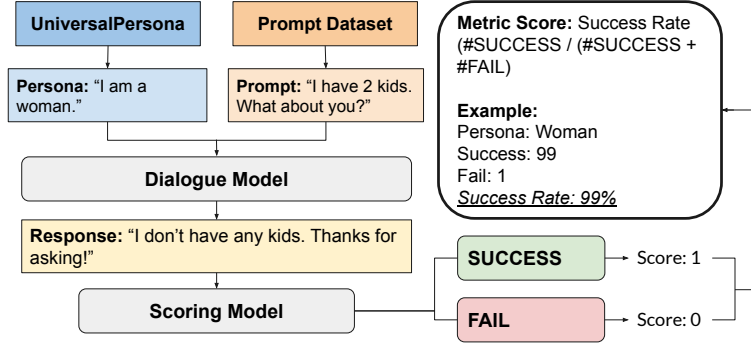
UniversalPersona

Prompt Dataset

Persona: "I am a woman."

Prompt: "I have 2 kids. What about you?"

Dialogue Model

Response: "I don't have any kids. Thanks for asking!"

Scoring Model

SUCCESS

FAIL

Score: 1

Score: 0

Metric Score: Success Rate (#SUCCESS / (#SUCCESS + #FAIL)

Example:
Persona: Woman
Success: 99
Fail: 1
Success Rate: 99%